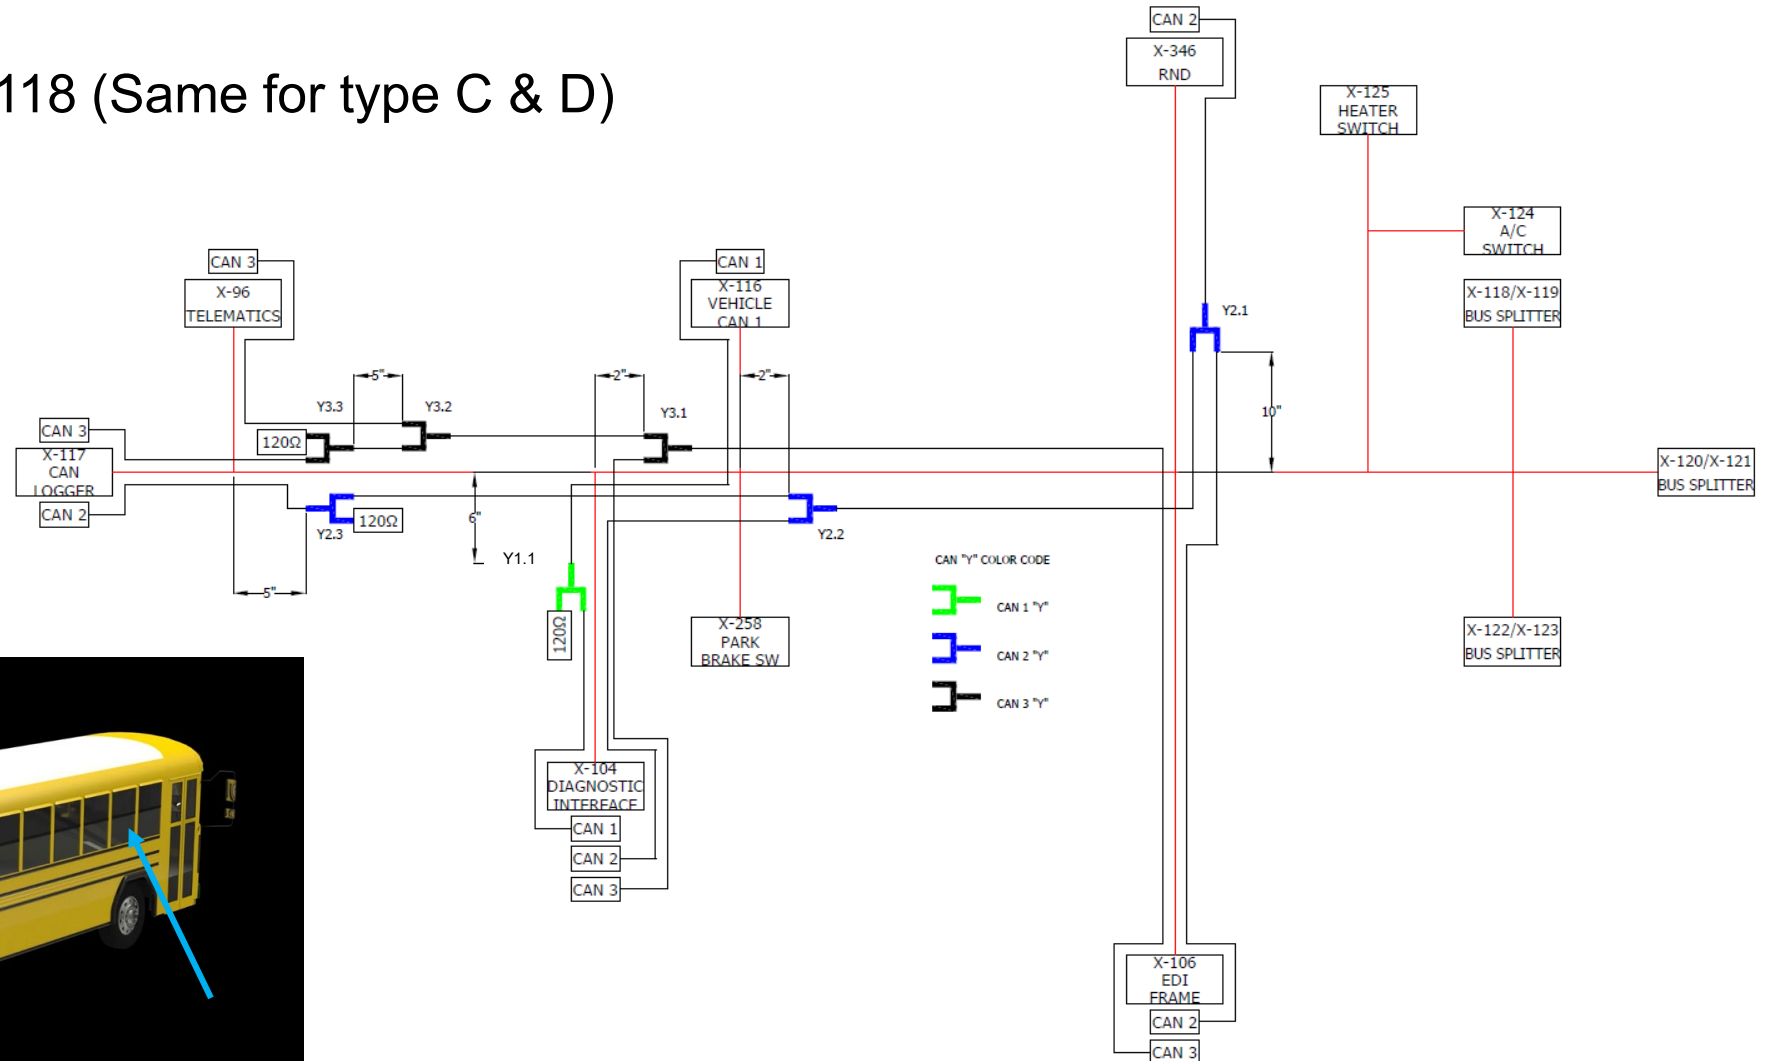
118 (Same for type C & D)

CAN 2
X-346
RND

X-125
HEATER
SWITCH

X-124
A/C
SWITCH

X-118/X-119
BUS SPLITTER

CAN 3
X-96
TELEMATICS

CAN 1
X-116
VEHICLE
CAN 1

Y2.1

10"

5"
2"
2"

Y3.3
Y3.2
Y3.1

CAN 3
X-117
CAN
LOGGER
CAN 2

120Ω

120Ω

Y2.3

6"

Y1.1

Y2.2

X-120/X-121
BUS SPLITTER

5"

120Ω

CAN "Y" COLOR CODE
CAN 1 "Y"
CAN 2 "Y"
CAN 3 "Y"

X-258
PARK
BRAKE SW

X-122/X-123
BUS SPLITTER

X-104
DIAGNOSTIC
INTERFACE
CAN 1
CAN 2
CAN 3

X-106
EDI
FRAME
CAN 2
CAN 3